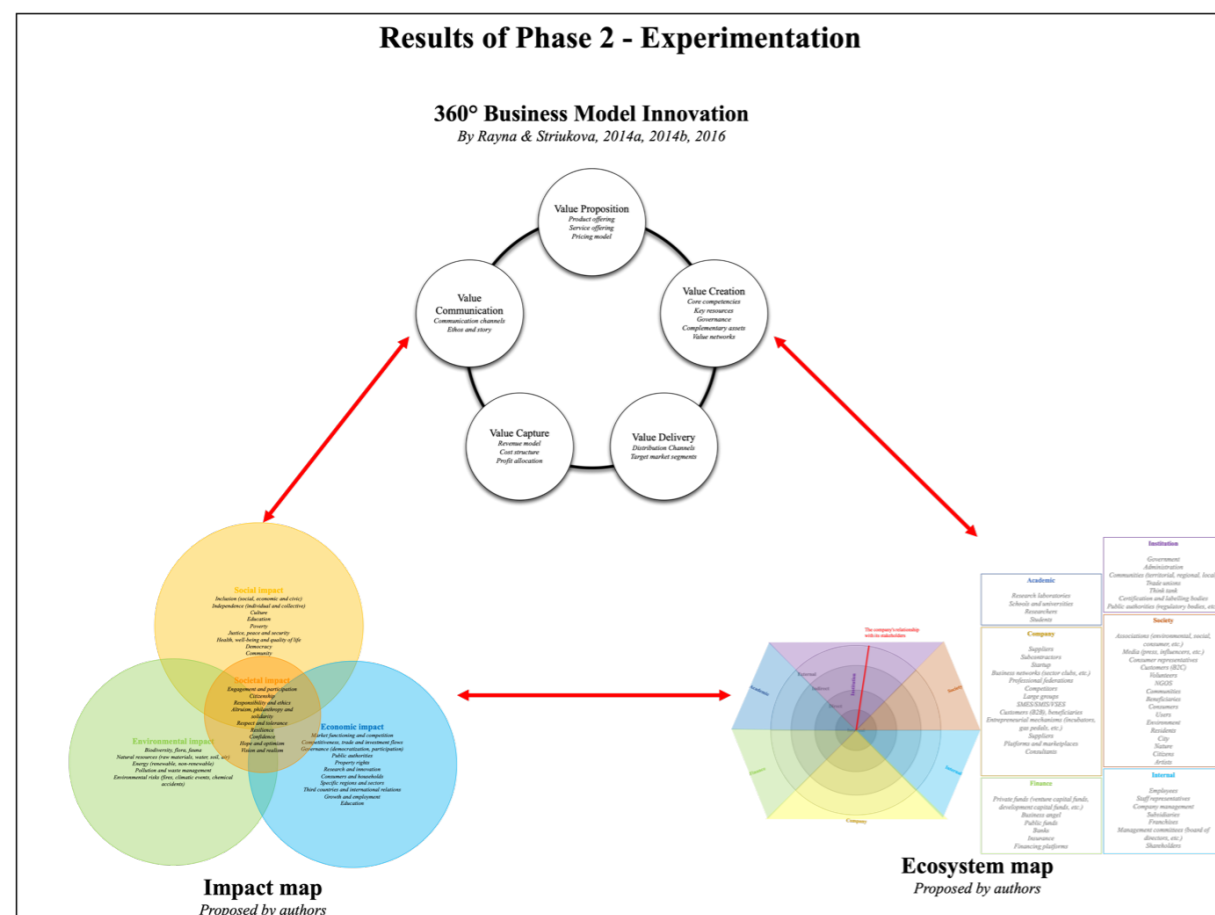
Results of Phase 2 - Experimentation

360° Business Model Innovation
By Rayna & Striukova, 2014a, 2014b, 2016

Value Proposition
Product offering
Service offering
Pricing model

Value Creation
Core competencies
Key resources
Governance
Complementary assets
Value networks

Value Delivery
Distribution Channels
Target market segments

Value Capture
Revenue model
Cost structure
Profit allocation

Value Communication
Communication channels
Ethos and story

Social impact
Inclusion (social, economic and civic)
Independence (individual and collective)
Culture
Education
Poverty
Justice, peace and security
Health, well-being and quality of life
Democracy
Community

Societal impact
Engagement and participation
Citizenship
Responsibilities and ethics
Altruism, philanthropy and solidarity
Respect and tolerance
Resilience
Confidence
Hope and optimism
Vision and realism

Environmental impact
Biodiversity, flora, fauna
Natural resources (raw materials, water, soil, air)
Energy (renewable, non-renewable)
Pollution and waste management
Environmental risks (fires, climatic events, chemical accidents)

Economic impact
Market functioning and competition
Competitiveness, trade and investment flows
Governance (democratisation, participation)
Public authorities
Property rights
Research and innovation
Consumers and households
Specific regions and sectors
Third countries and international relations
Growth and employment
Education

Impact map
Proposed by authors

The company's relationship with its stakeholders

Academic
Research laboratories
Schools and universities
Researchers
Students

Company
Suppliers
Subcontractors
Startup
Business networks (sector clubs, etc.)
Professional federations
Competitors
Large groups
SMES/SMIS/VSES
Customers (B2B), beneficiaries
Entrepreneurial mechanisms (incubators, gas pedals, etc.)
Suppliers
Platforms and marketplaces
Consultants

Finance
Private funds (venture capital funds, development capital funds, etc.)
Business angel
Public funds
Banks
Insurance
Financing platforms

Institution
Government
Administration
Communities (territorial, regional, local)
Trade unions
Think tank
Certification and labelling bodies
Public authorities (regulatory bodies, etc.)

Society
Associations (environmental, social, consumer, etc.)
Media (press, influencers, etc.)
Consumer representatives
Customers (B2C)
Volunteers
NGOS
Communities
Beneficiaries
Consumers
Users
Environment
Residents
City
Nature
Citizens
Artists

Internal
Employees
Staff representatives
Company management
Subsidiaries
Franchises
Management committees (board of directors, etc.)
Shareholders

Academic
Society
Internal
Company
Finance

Ecosystem map
Proposed by authors